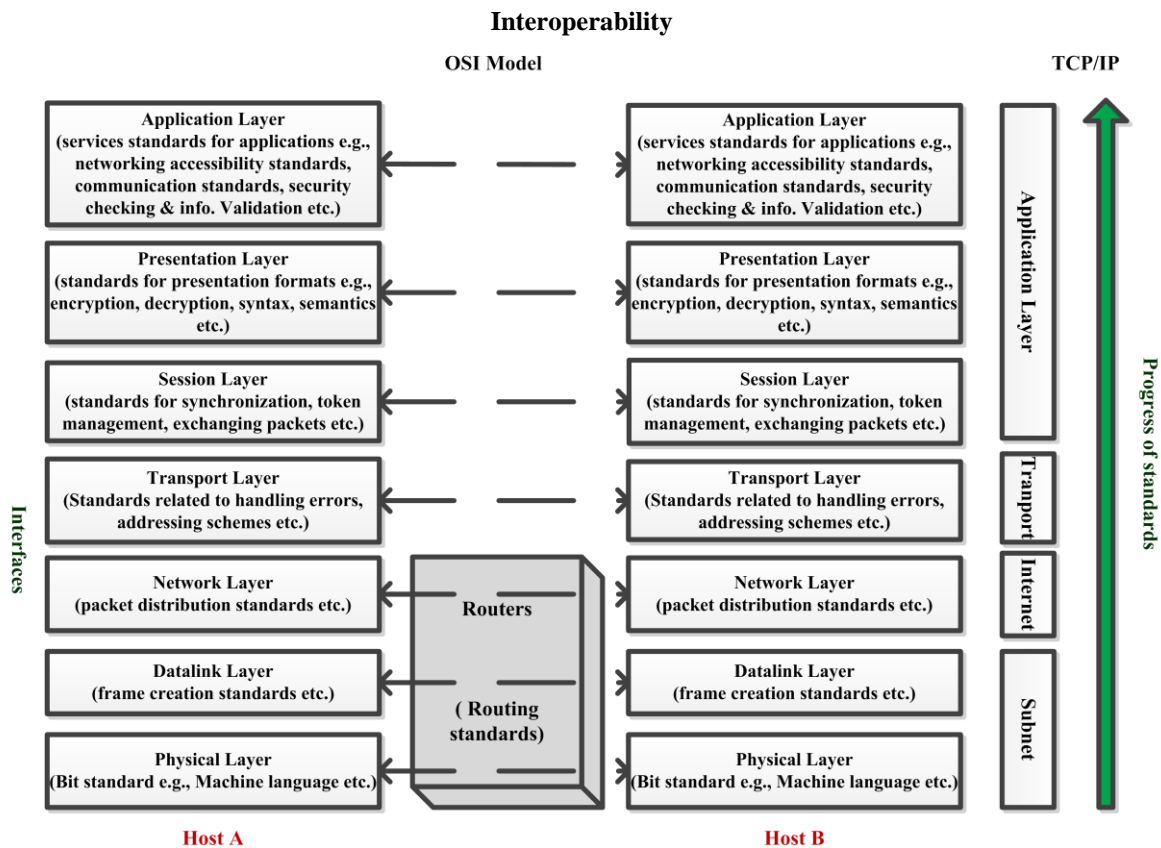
Interoperability

OSI Model

TCP/IP

Application Layer
(services standards for applications e.g., networking accessibility standards, communication standards, security checking & info. Validation etc.)

Application Layer
(services standards for applications e.g., networking accessibility standards, communication standards, security checking & info. Validation etc.)

Presentation Layer
(standards for presentation formats e.g., encryption, decryption, syntax, semantics etc.)

Presentation Layer
(standards for presentation formats e.g., encryption, decryption, syntax, semantics etc.)

Session Layer
(standards for synchronization, token management, exchanging packets etc.)

Session Layer
(standards for synchronization, token management, exchanging packets etc.)

Transport Layer
(Standards related to handling errors, addressing schemes etc.)

Transport Layer
(Standards related to handling errors, addressing schemes etc.)

Network Layer
(packet distribution standards etc.)

Network Layer
(packet distribution standards etc.)

Datalink Layer
(frame creation standards etc.)

Datalink Layer
(frame creation standards etc.)

Physical Layer
(Bit standard e.g., Machine language etc.)

Physical Layer
(Bit standard e.g., Machine language etc.)

Routers

( Routing standards)

Application Layer

Tranport

Internet

Subnet

Progress of standards

Interfaces

Host A

Host B